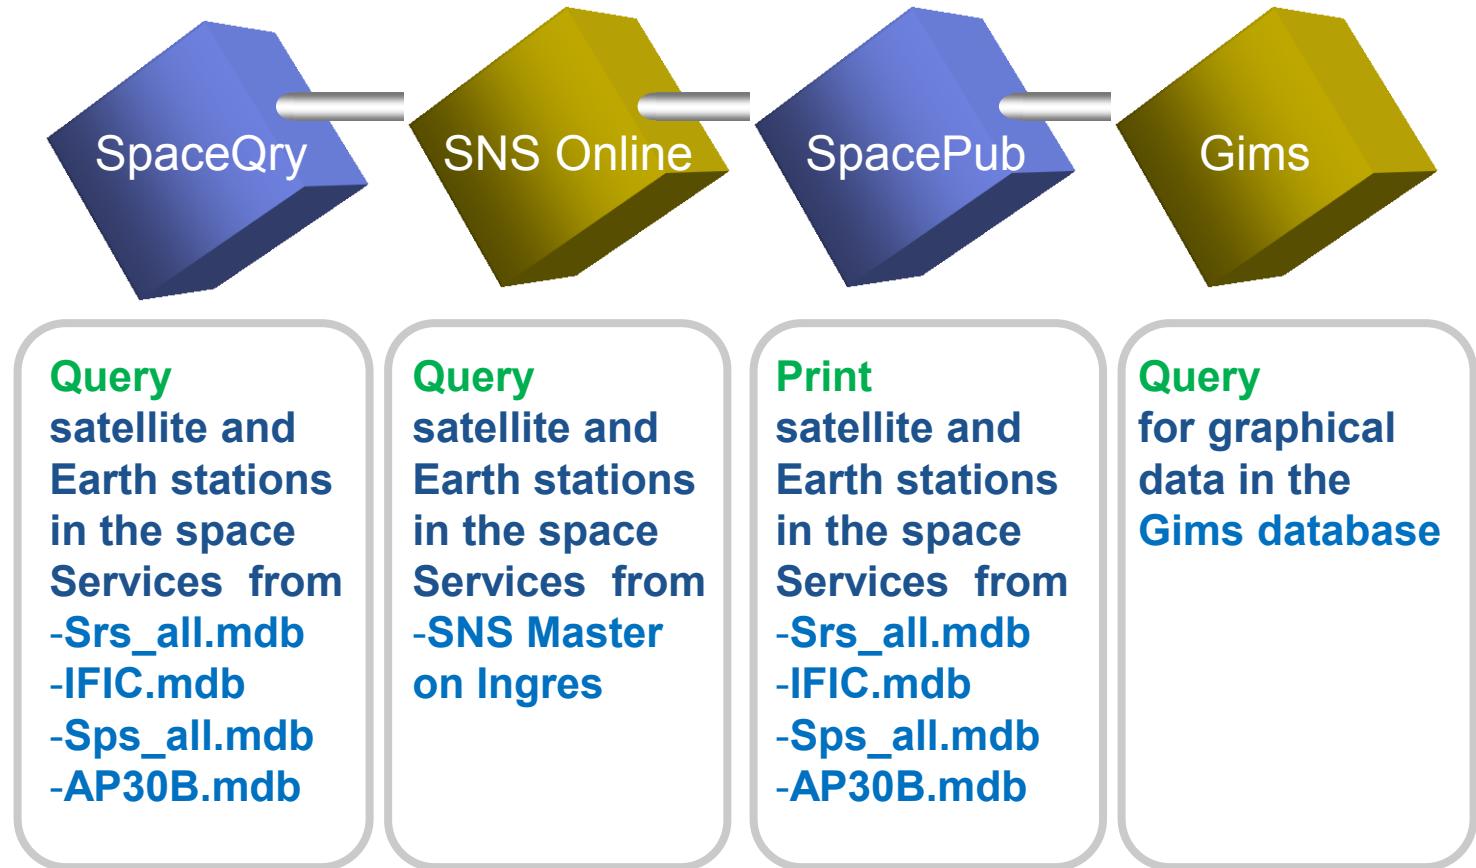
SpaceQry

SNS Online

SpacePub

Gims

Query
satellite and Earth stations in the space Services from
-Srs_all.mdb
-IFIC.mdb
-Sps_all.mdb
-AP30B.mdb

Query
satellite and Earth stations in the space Services from
-SNS Master on Ingres

Print
satellite and Earth stations in the space Services from
-Srs_all.mdb
-IFIC.mdb
-Sps_all.mdb
-AP30B.mdb

Query
for graphical data in the Gims database